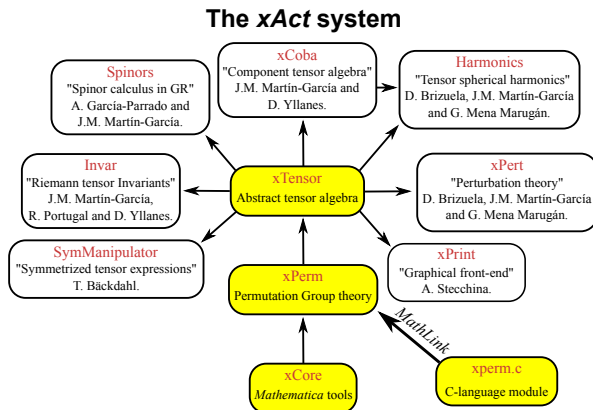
The *xAct* system

xCoba
"Component tensor algebra"
J.M. Martín-García and
D. Yllanes.

Spinors
"Spinor calculus in GR"
A. García-Parrado and
J.M. Martín-García.

Harmonics
"Tensor spherical harmonics"
D. Brizuela, J.M. Martín-García
and G. Mena Marugán.

Invar
"Riemann tensor Invariants"
J.M. Martín-García,
R. Portugal and D. Yllanes.

xTensor
Abstract tensor algebra

xPert
"Perturbation theory"
D. Brizuela, J.M. Martín-García
and G. Mena Marugán.

SymManipulator
"Symmetrized tensor expressions"
T. Bäckdahl.

xPrint
"Graphical front-end"
A. Stecchina.

xPerm
Permutation Group theory

MathLink

xCore
*Mathematica* tools

xperm.c
C-language module